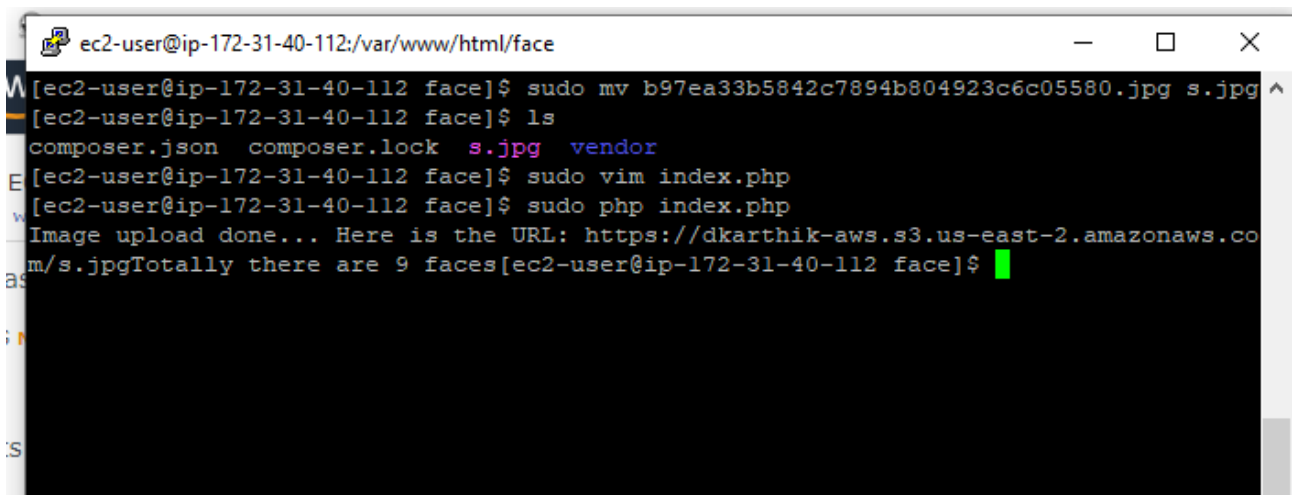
ec2-user@ip-172-31-40-112:/var/www/html/face

[ec2-user@ip-172-31-40-112 face]$ sudo mv b97ea33b5842c7894b804923c6c05580.jpg s.jpg
[ec2-user@ip-172-31-40-112 face]$ ls
composer.json  composer.lock  s.jpg  vendor
[ec2-user@ip-172-31-40-112 face]$ sudo vim index.php
[ec2-user@ip-172-31-40-112 face]$ sudo php index.php
Image upload done... Here is the URL: https://dkarthik-aws.s3.us-east-2.amazonaws.com/s.jpgTotally there are 9 faces[ec2-user@ip-172-31-40-112 face]$